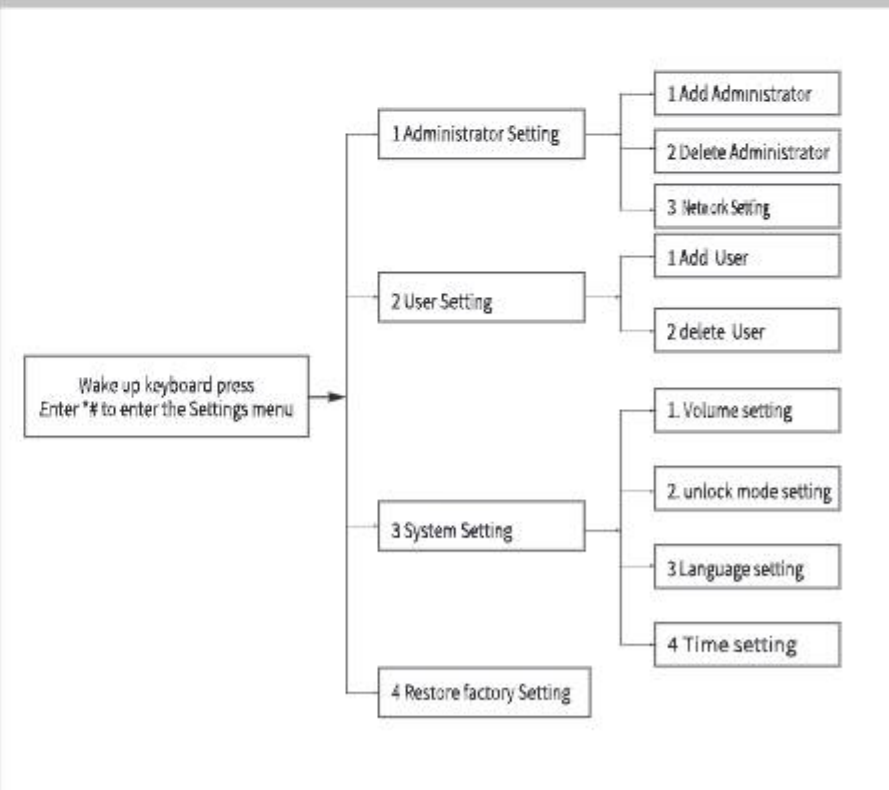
Wake up keyboard press Enter *# to enter the Settings menu

1 Administrator Setting

1 Add Administrator

2 Delete Administrator

3 Network Setting

2 User Setting

1 Add User

2 delete User

3 System Setting

1. Volume setting

2. unlock mode setting

3 Language setting

4 Time setting

4 Restore factory Setting